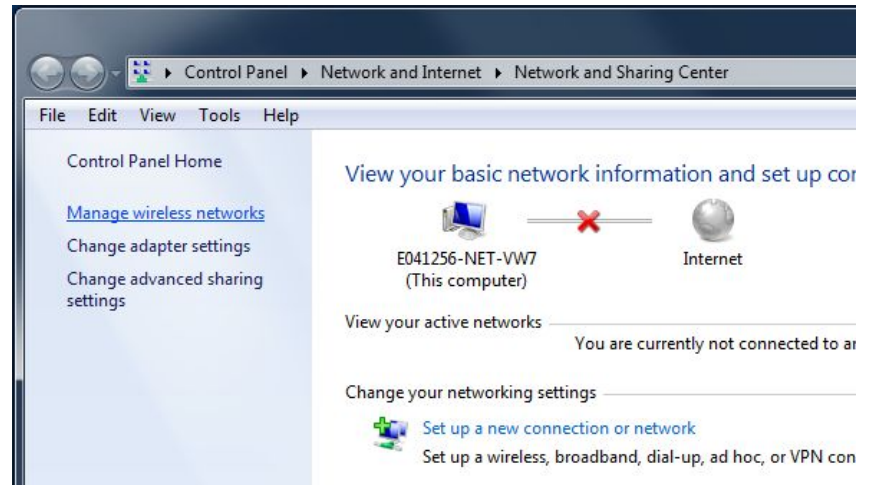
▸ Control Panel ▸ Network and Internet ▸ Network and Sharing Center

File Edit View Tools Help

Control Panel Home

Manage wireless networks

Change adapter settings

Change advanced sharing settings

View your basic network information and set up co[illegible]

E041256-NET-VW7
(This computer)

Internet

View your active networks

You are currently not connected to a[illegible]

Change your networking settings

Set up a new connection or network

Set up a wireless, broadband, dial-up, ad hoc, or VPN con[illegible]